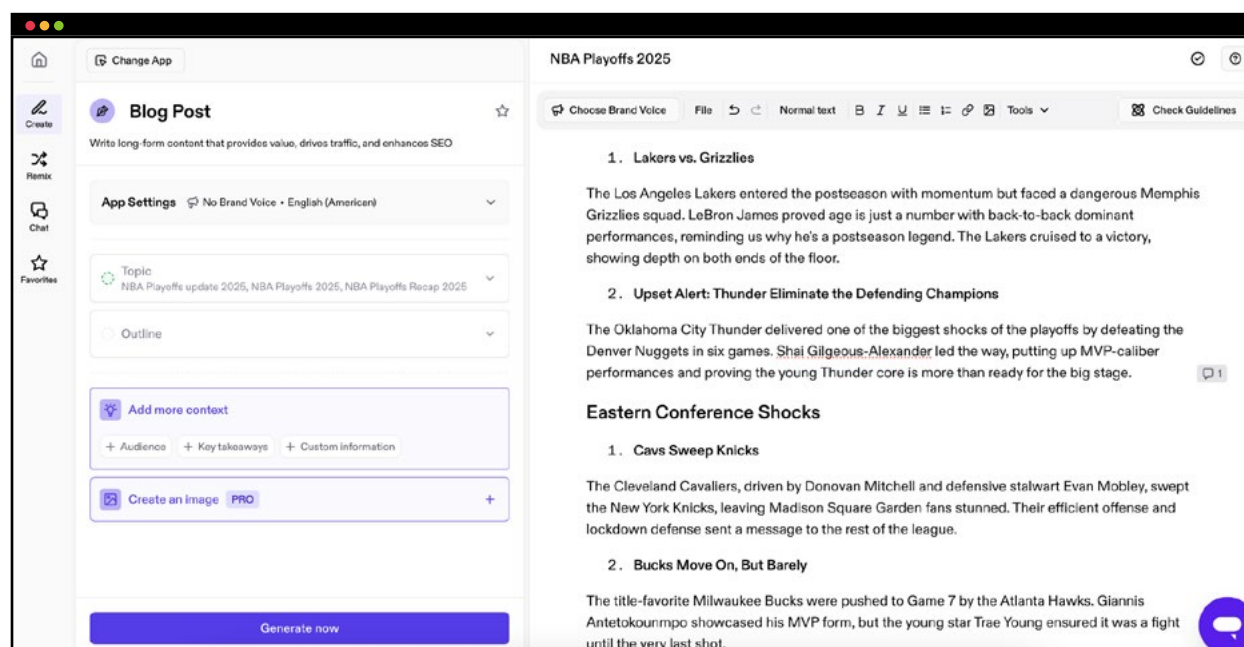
Create
Remix
Chat
Favorites

Change App

Blog Post

Write long-form content that provides value, drives traffic, and enhances SEO

App Settings No Brand Voice • English (American)

Topic
NBA Playoffs update 2025, NBA Playoffs 2025, NBA Playoffs Recap 2025

Outline

Add more context

+ Audience + Key takeaways + Custom information

Create an image PRO +

Generate now

NBA Playoffs 2025

Choose Brand Voice File Normal text B I U Tools Check Guidelines

1. Lakers vs. Grizzlies

The Los Angeles Lakers entered the postseason with momentum but faced a dangerous Memphis Grizzlies squad. LeBron James proved age is just a number with back-to-back dominant performances, reminding us why he's a postseason legend. The Lakers cruised to a victory, showing depth on both ends of the floor.

2. Upset Alert: Thunder Eliminate the Defending Champions

The Oklahoma City Thunder delivered one of the biggest shocks of the playoffs by defeating the Denver Nuggets in six games. Shai Gilgeous-Alexander led the way, putting up MVP-caliber performances and proving the young Thunder core is more than ready for the big stage.

1

Eastern Conference Shocks

1. Cavs Sweep Knicks

The Cleveland Cavaliers, driven by Donovan Mitchell and defensive stalwart Evan Mobley, swept the New York Knicks, leaving Madison Square Garden fans stunned. Their efficient offense and lockdown defense sent a message to the rest of the league.

2. Bucks Move On, But Barely

The title-favorite Milwaukee Bucks were pushed to Game 7 by the Atlanta Hawks. Giannis Antetokounmpo showcased his MVP form, but the young star Trae Young ensured it was a fight until the very last shot.